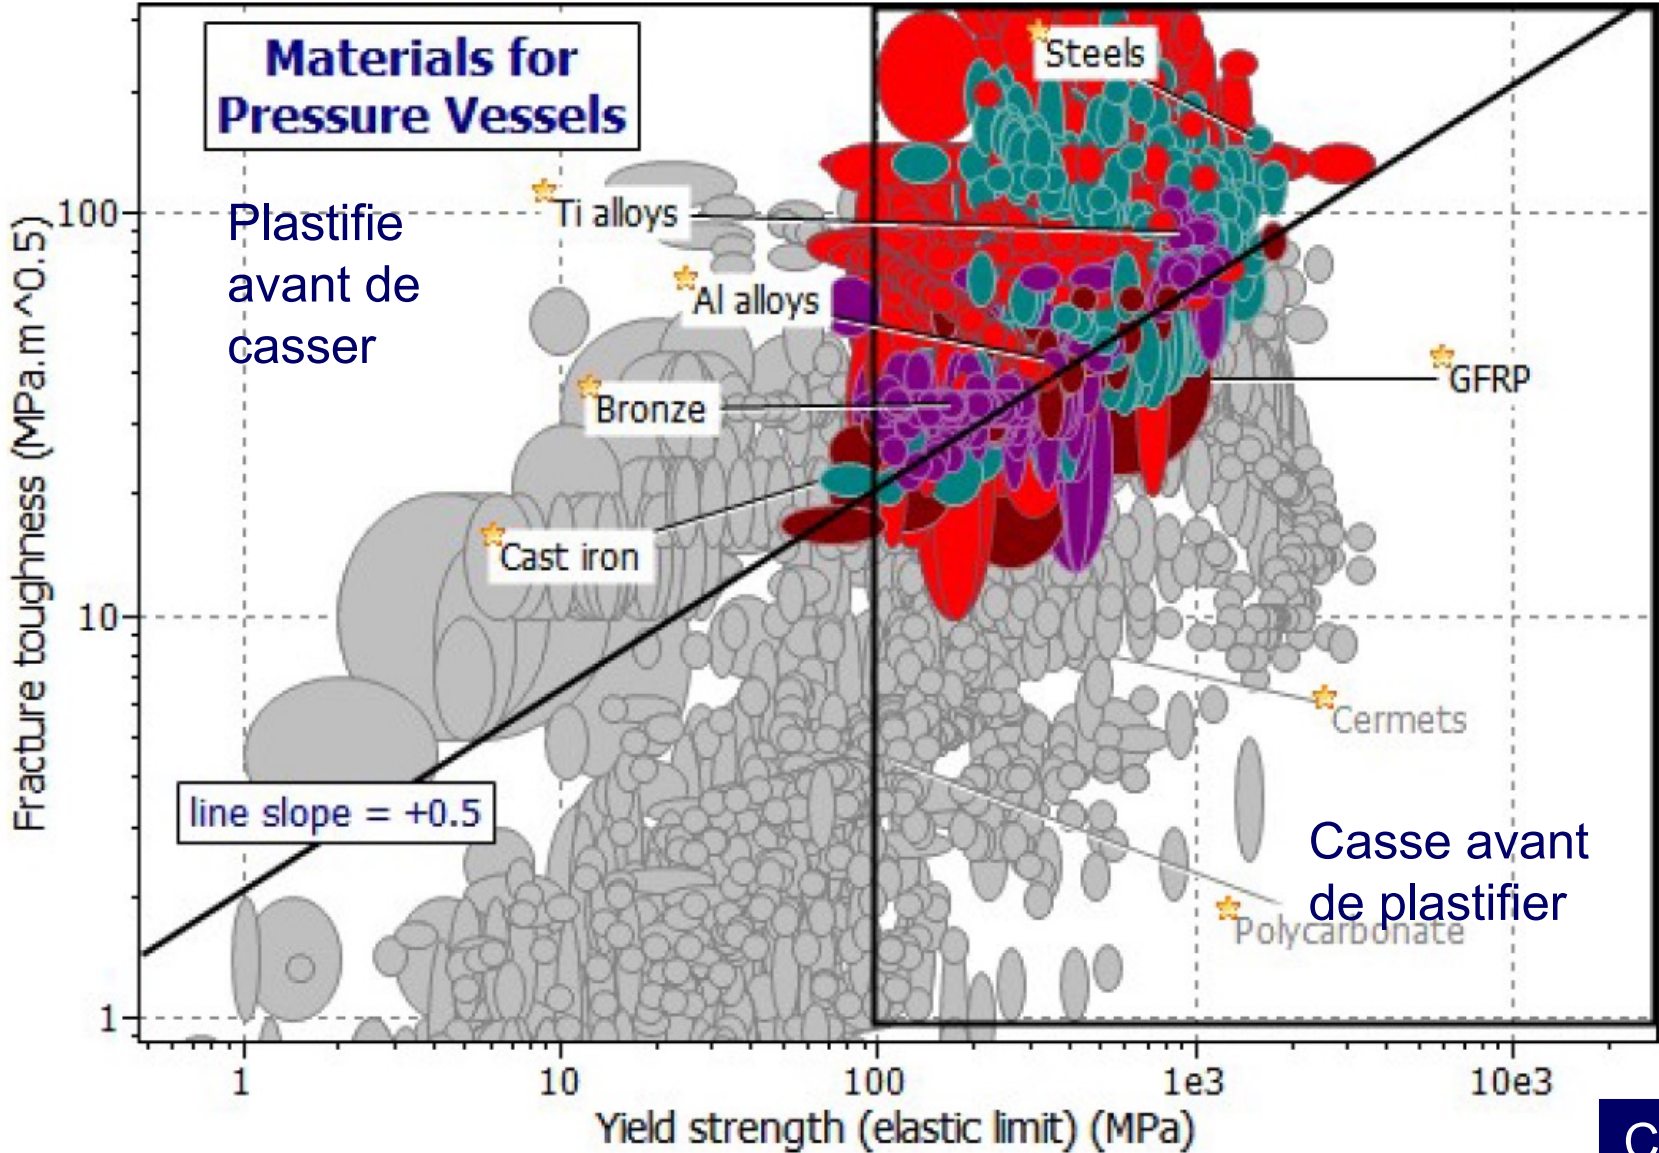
Materials for Pressure Vessels

Plastifie avant de casser

Steels
Ti alloys
Al alloys
GFRP
Bronze
Cast iron
Cermets
Polycarbonate

line slope = +0.5

Casse avant de plastifier

Fracture toughness (MPa.m^0.5)
100
10
1

1
10
100
1e3
10e3
Yield strength (elastic limit) (MPa)

C